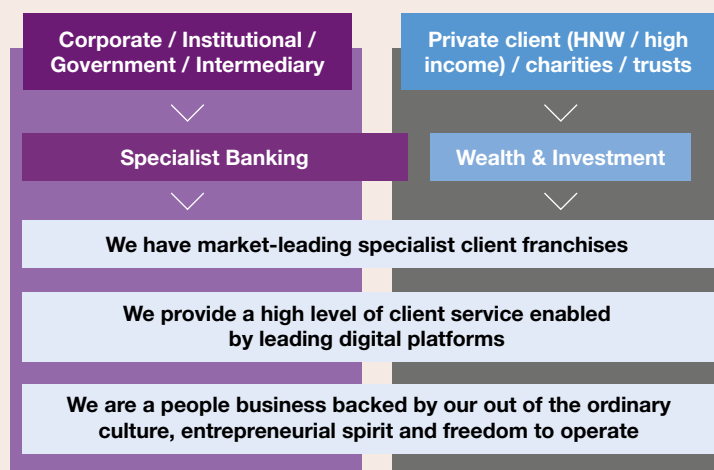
Corporate / Institutional / Government / Intermediary

Private client (HNW / high income) / charities / trusts

Specialist Banking

Wealth & Investment

We have market-leading specialist client franchises

We provide a high level of client service enabled by leading digital platforms

We are a people business backed by our out of the ordinary culture, entrepreneurial spirit and freedom to operate